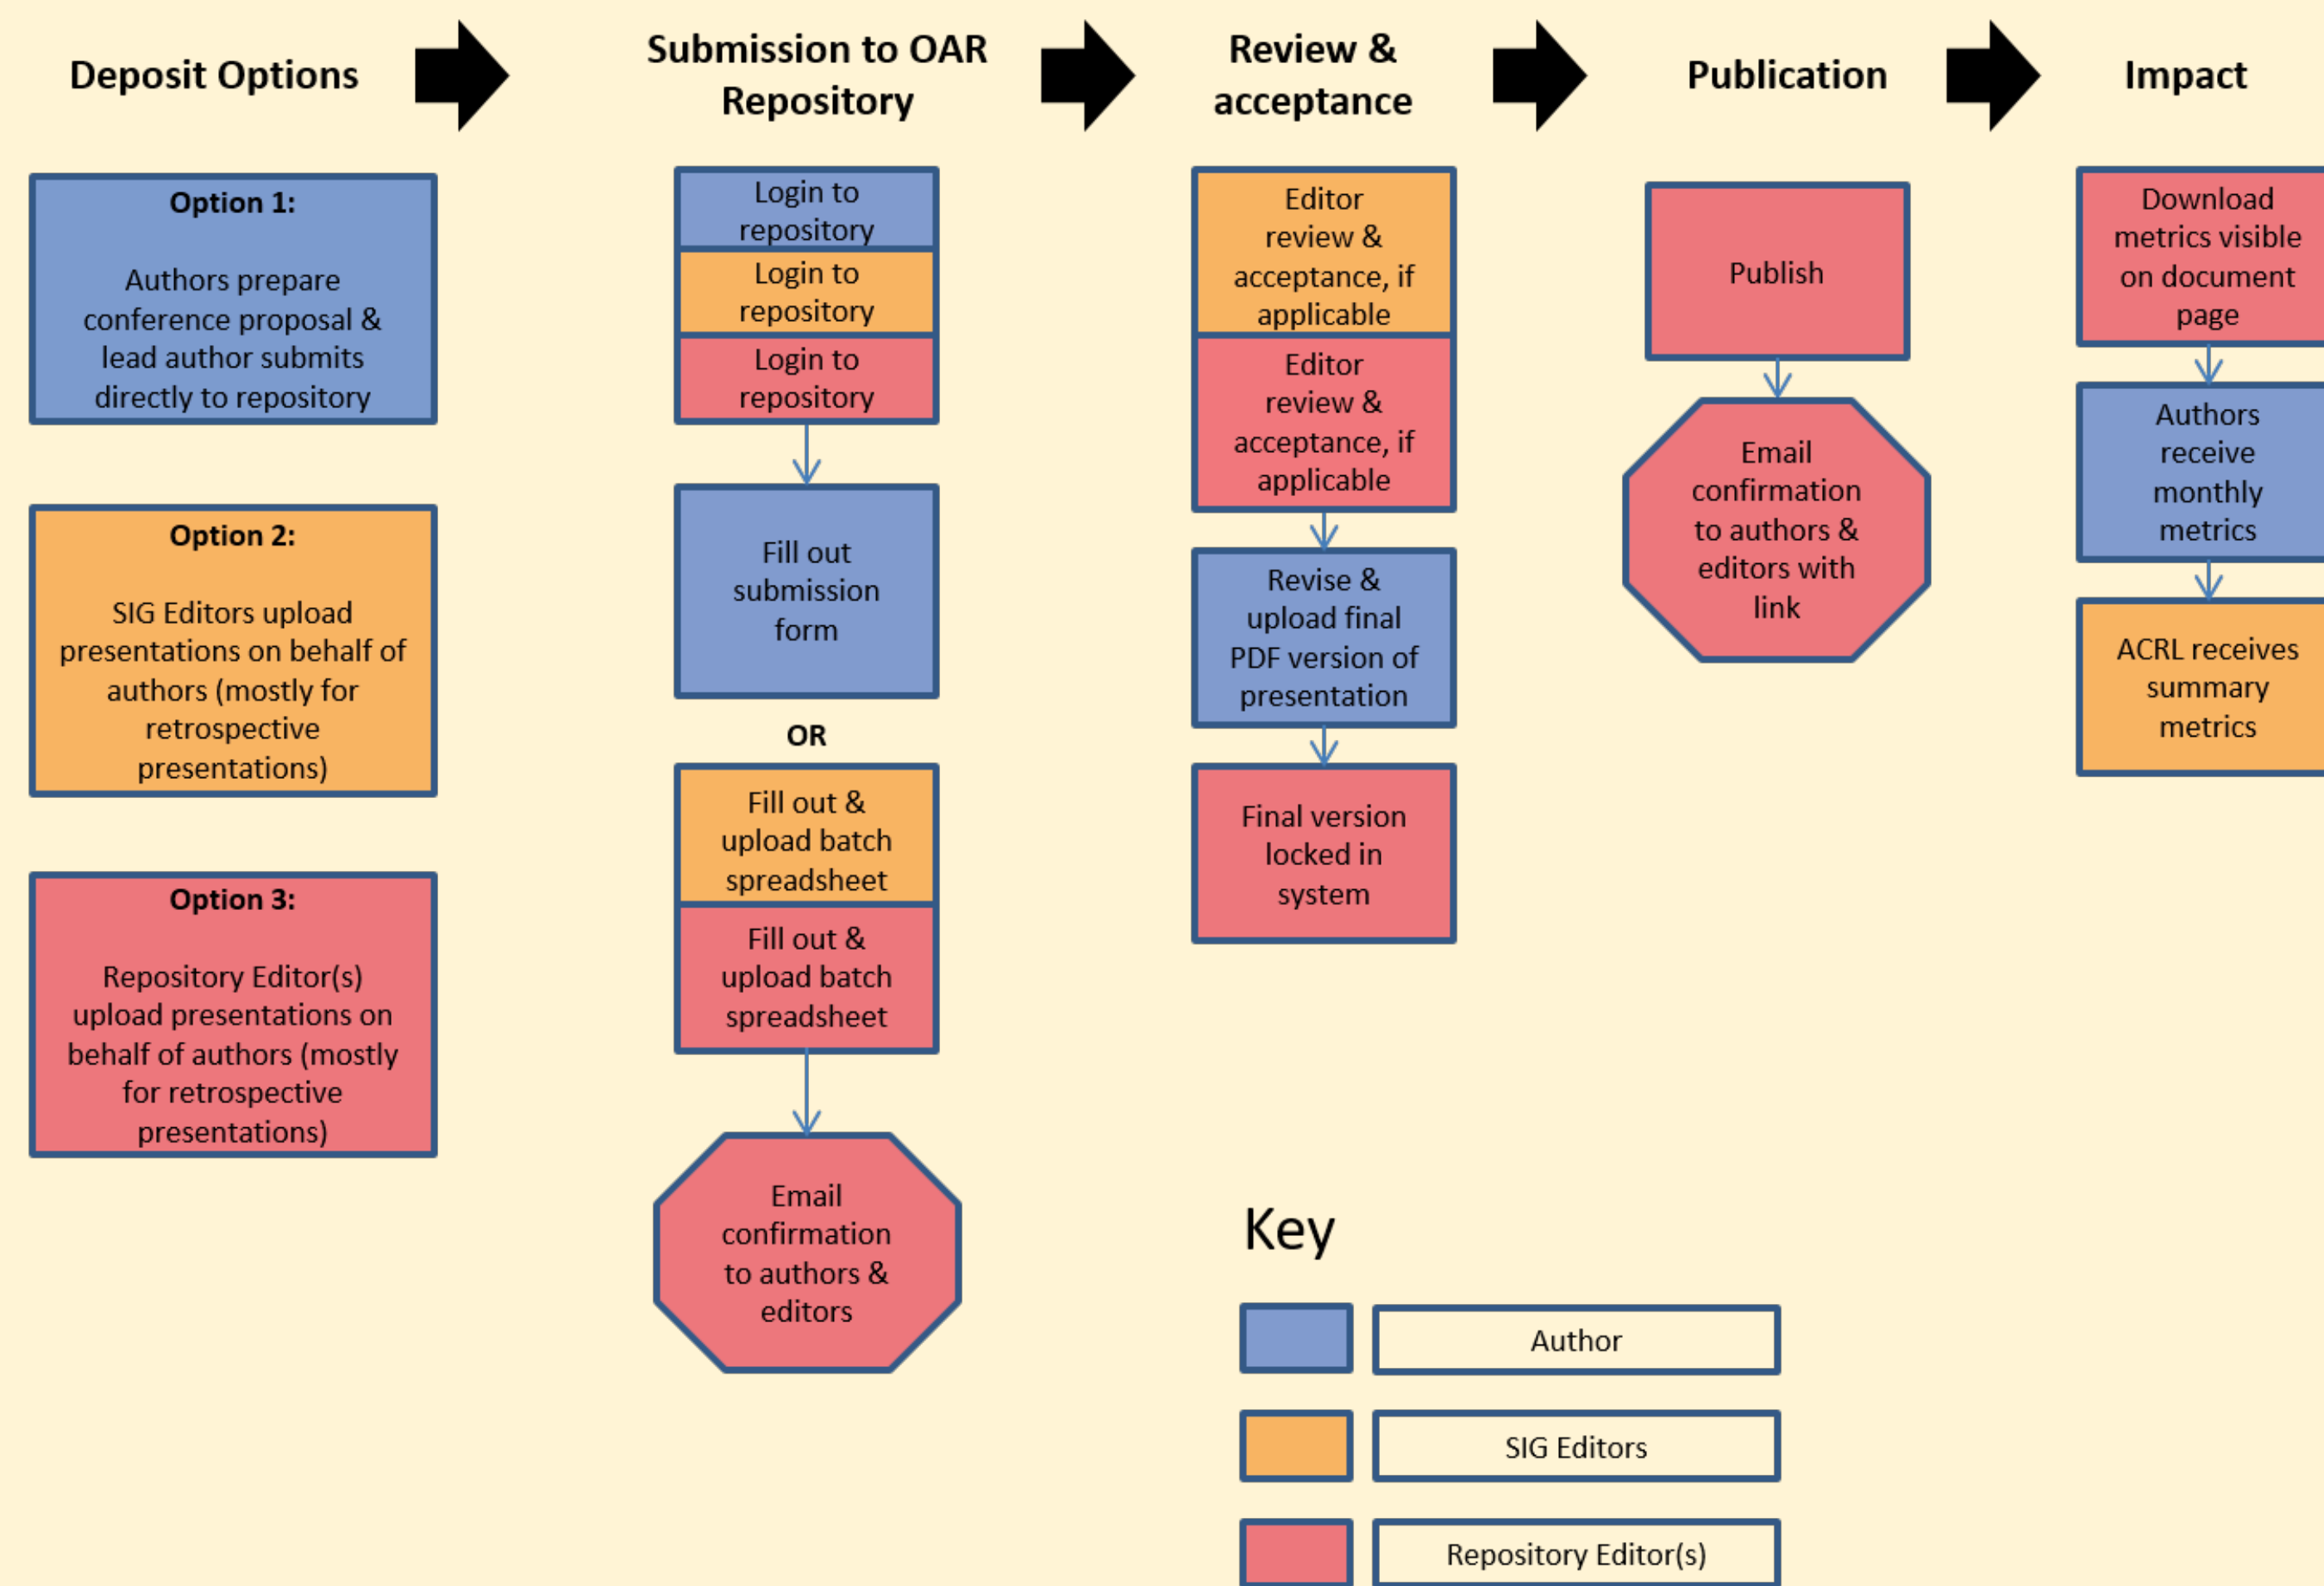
Deposit Options

Option 1:

Authors prepare conference proposal & lead author submits directly to repository

Option 2:

SIG Editors upload presentations on behalf of authors (mostly for retrospective presentations)

Option 3:

Repository Editor(s) upload presentations on behalf of authors (mostly for retrospective presentations)

Submission to OAR Repository

Login to repository

Login to repository

Login to repository

Fill out submission form

OR

Fill out & upload batch spreadsheet

Fill out & upload batch spreadsheet

Email confirmation to authors & editors

Review & acceptance

Editor review & acceptance, if applicable

Editor review & acceptance, if applicable

Revise & upload final PDF version of presentation

Final version locked in system

Publication

Publish

Email confirmation to authors & editors with link

Impact

Download metrics visible on document page

Authors receive monthly metrics

ACRL receives summary metrics

Key

Author

SIG Editors

Repository Editor(s)